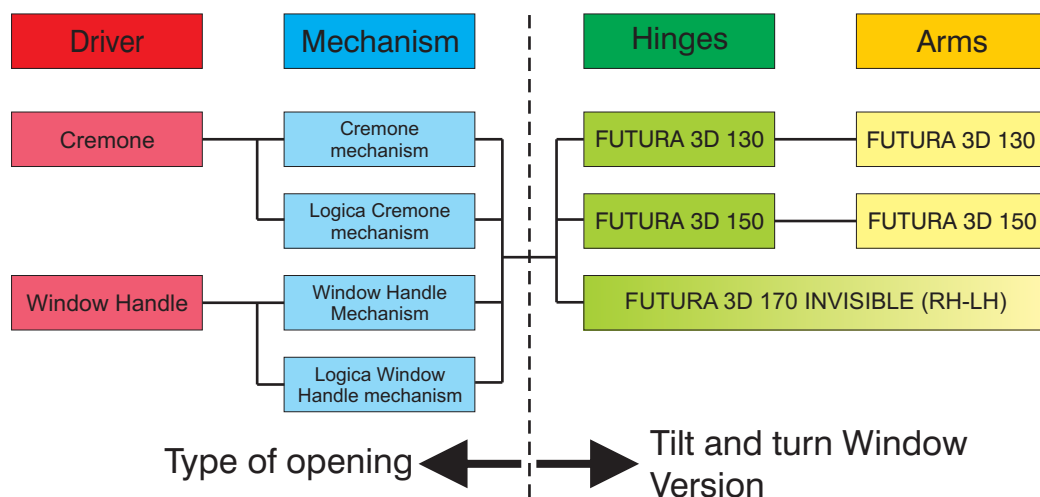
Driver

Mechanism

Hinges

Arms

Cremone

Cremone mechanism

Logica Cremone mechanism

Window Handle

Window Handle Mechanism

Logica Window Handle mechanism

FUTURA 3D 130

FUTURA 3D 130

FUTURA 3D 150

FUTURA 3D 150

FUTURA 3D 170 INVISIBLE (RH-LH)

Type of opening

Tilt and turn Window Version